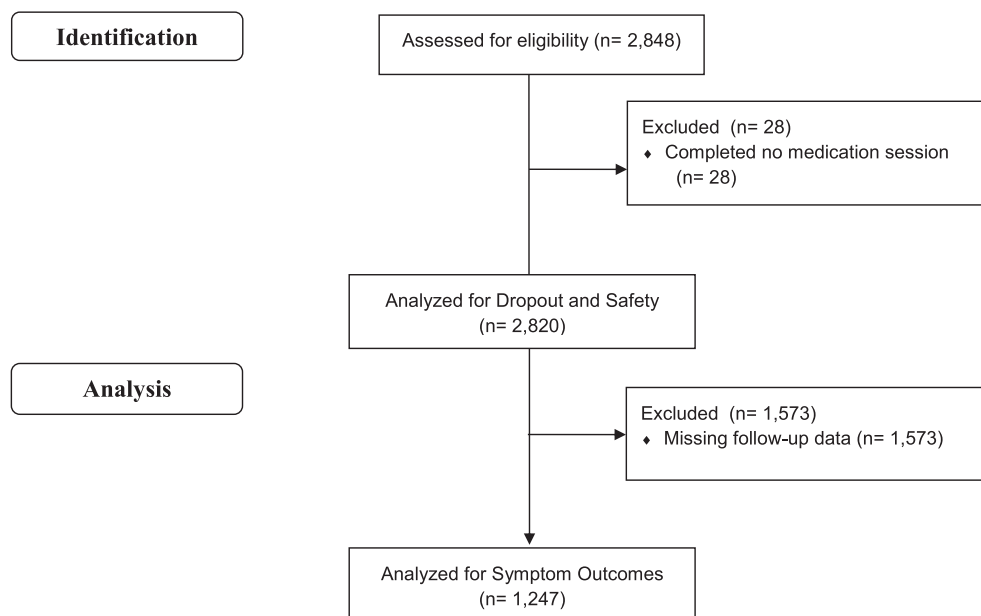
Identification

Assessed for eligibility (n= 2,848)

Excluded (n= 28)
♦ Completed no medication session (n= 28)

Analyzed for Dropout and Safety (n= 2,820)

Analysis

Excluded (n= 1,573)
♦ Missing follow-up data (n= 1,573)

Analyzed for Symptom Outcomes (n= 1,247)